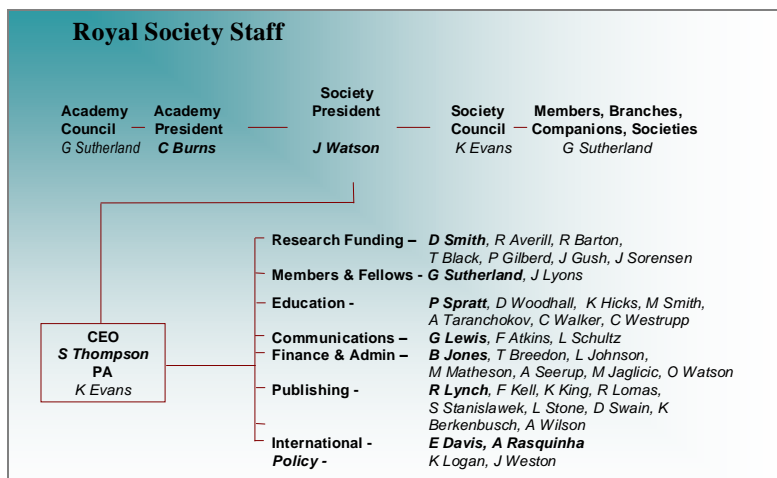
Royal Society Staff

Academy Council
G Sutherland

Academy President
C Burns

Society President
J Watson

Society Council
K Evans

Members, Branches, Companions, Societies
G Sutherland

CEO
S Thompson
PA
K Evans

Research Funding – D Smith, R Averill, R Barton, T Black, P Gilberd, J Gush, J Sorensen

Members & Fellows - G Sutherland, J Lyons

Education - P Spratt, D Woodhall, K Hicks, M Smith, A Taranchokov, C Walker, C Westrupp

Communications – G Lewis, F Atkins, L Schultz

Finance & Admin – B Jones, T Breedon, L Johnson, M Matheson, A Seurup, M Jaglicic, O Watson

Publishing - R Lynch, F Kell, K King, R Lomas, S Stanislawek, L Stone, D Swain, K Berkenbusch, A Wilson

International - E Davis, A Rasquinha

Policy - K Logan, J Weston